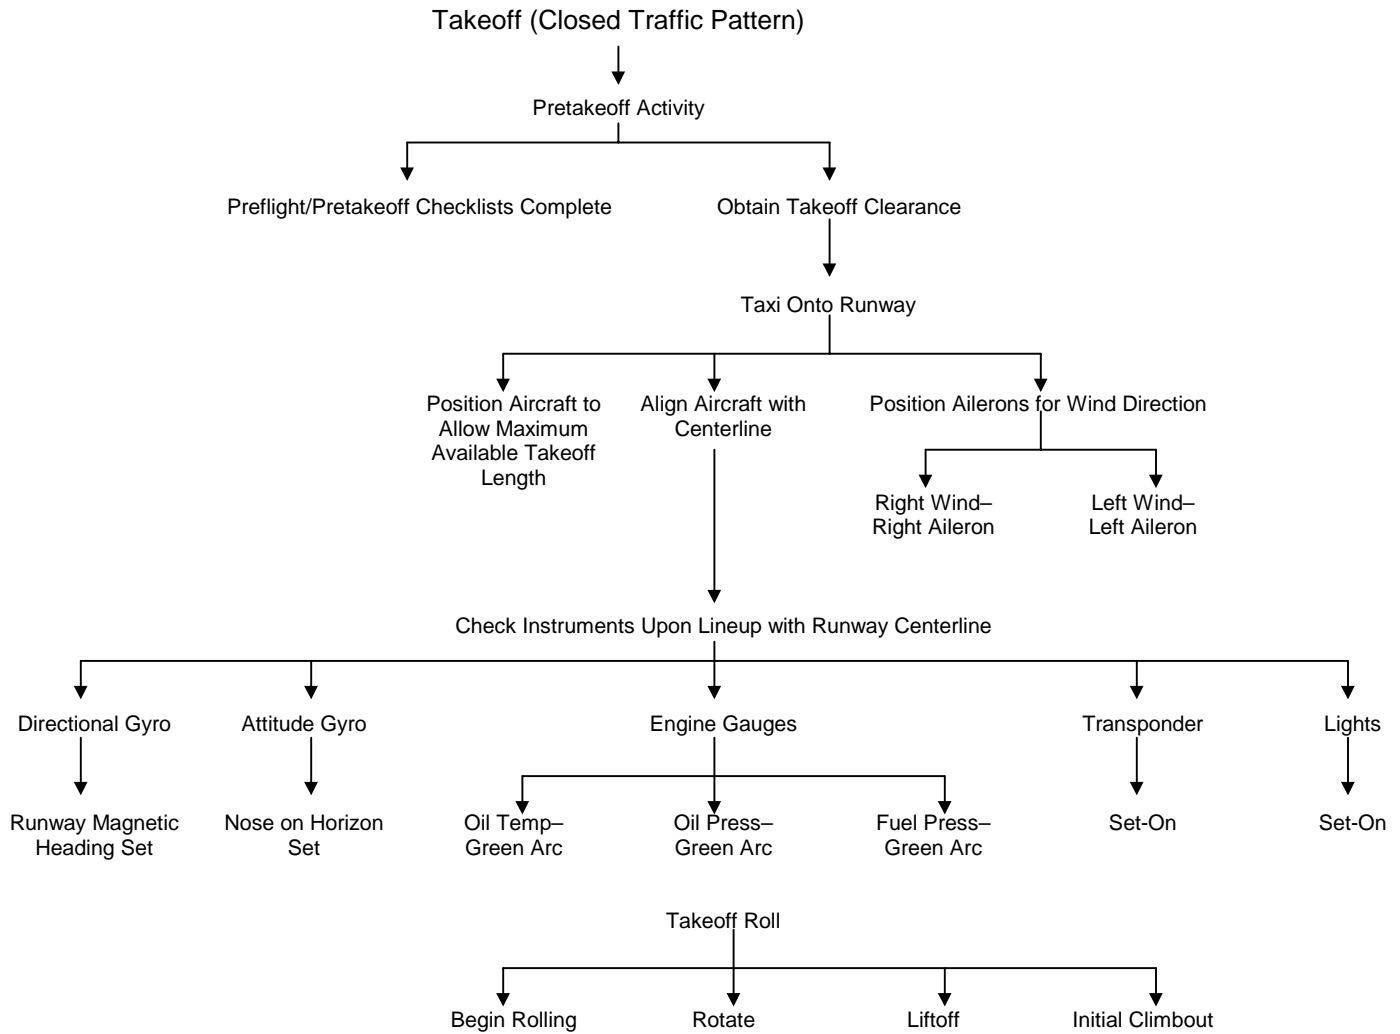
Takeoff (Closed Traffic Pattern)

Pretakeoff Activity

Preflight/Pretakeoff Checklists Complete

Obtain Takeoff Clearance

Taxi Onto Runway

Position Aircraft to Allow Maximum Available Takeoff Length

Align Aircraft with Centerline

Position Ailerons for Wind Direction

Right Wind–Right Aileron

Left Wind–Left Aileron

Check Instruments Upon Lineup with Runway Centerline

Directional Gyro

Runway Magnetic Heading Set

Attitude Gyro

Nose on Horizon Set

Engine Gauges

Oil Temp–Green Arc

Oil Press–Green Arc

Fuel Press–Green Arc

Transponder

Set-On

Lights

Set-On

Takeoff Roll

Begin Rolling

Rotate

Liftoff

Initial Climbout